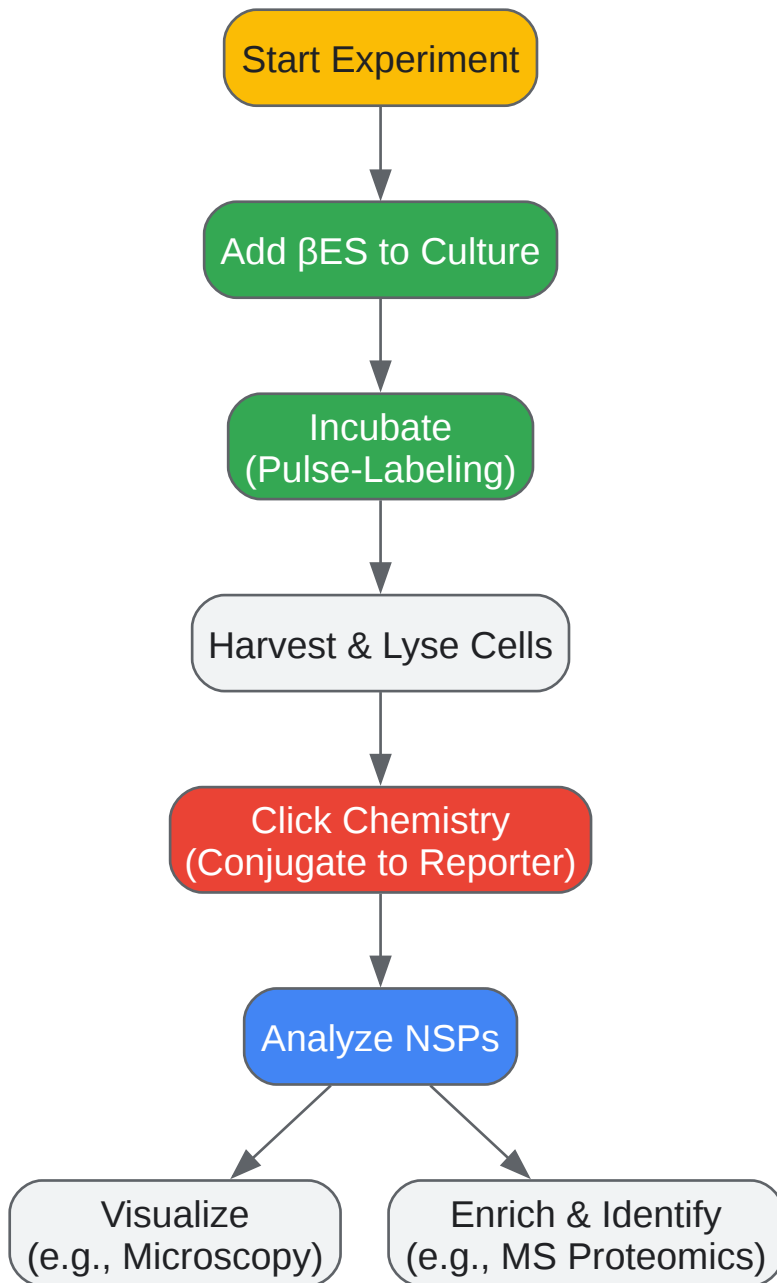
Start Experiment

Add βES to Culture

Incubate
(Pulse-Labeling)

Harvest & Lyse Cells

Click Chemistry
(Conjugate to Reporter)

Analyze NSPs

Visualize
(e.g., Microscopy)

Enrich & Identify
(e.g., MS Proteomics)